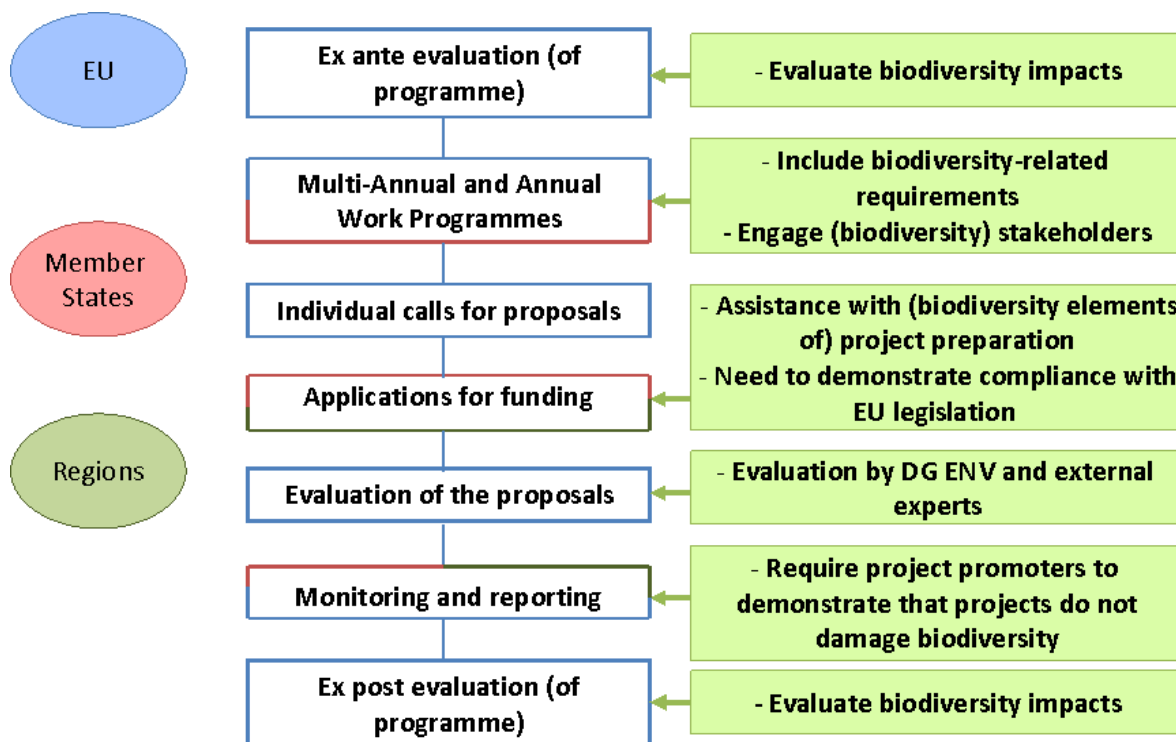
EU

Member States

Regions

Ex ante evaluation (of programme)

- Evaluate biodiversity impacts

Multi-Annual and Annual Work Programmes

- Include biodiversity-related requirements
- Engage (biodiversity) stakeholders

Individual calls for proposals

- Assistance with (biodiversity elements of) project preparation
- Need to demonstrate compliance with EU legislation

Applications for funding

Evaluation of the proposals

- Evaluation by DG ENV and external experts

Monitoring and reporting

- Require project promoters to demonstrate that projects do not damage biodiversity

Ex post evaluation (of programme)

- Evaluate biodiversity impacts